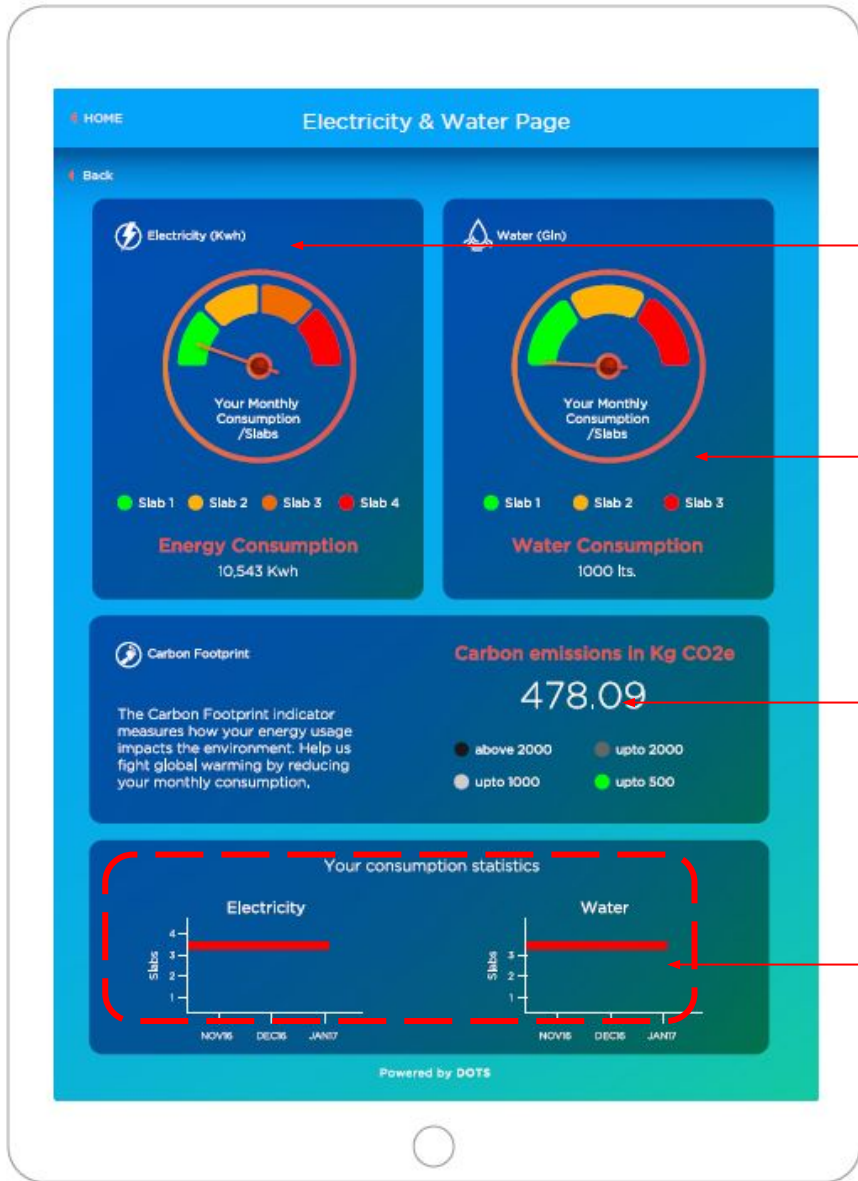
HOME

Electricity & Water Page

Back

Electricity (Kwh)

Your Monthly Consumption /Slabs

Slab 1 Slab 2 Slab 3 Slab 4

Energy Consumption
10,543 Kwh

Water (Gln)

Your Monthly Consumption /Slabs

Slab 1 Slab 2 Slab 3

Water Consumption
1000 lts.

Carbon Footprint

The Carbon Footprint indicator measures how your energy usage impacts the environment. Help us fight global warming by reducing your monthly consumption,

Carbon emissions in Kg CO2e
478.09

above 2000 upto 2000
upto 1000 upto 500

Your consumption statistics

Electricity

Slabs
4
3
2
1
NOV16 DEC16 JAN17

Water

Slabs
3
2
1
NOV16 DEC16 JAN17

Powered by DOTS